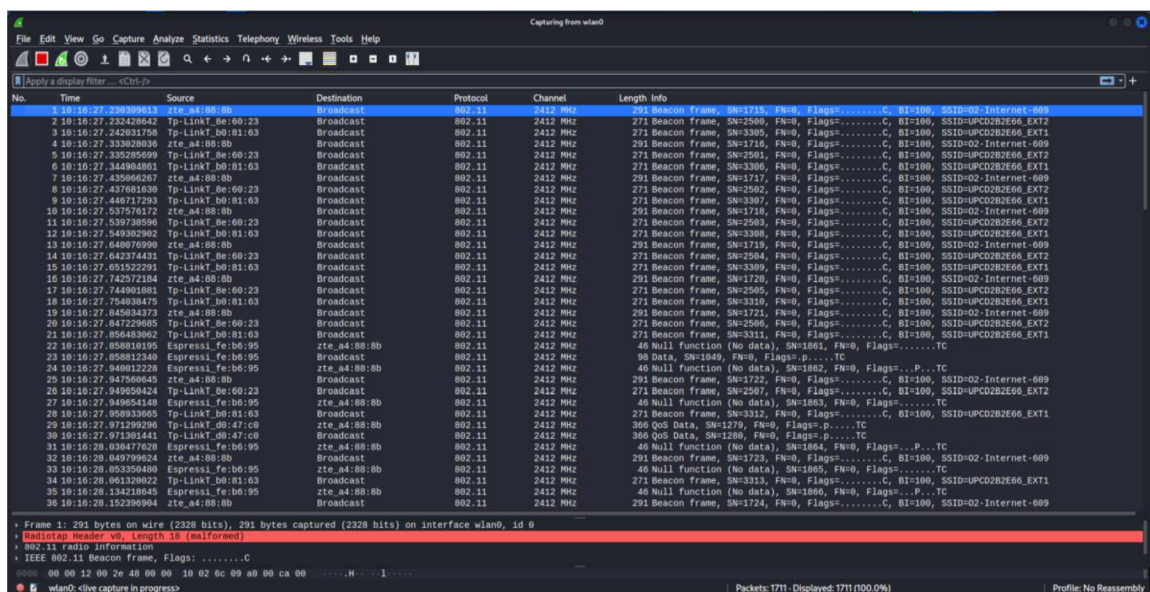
Capturing from wlan0

File Edit View Go Capture Analyze Statistics Telephony Wireless Tools Help

Apply a display filter ... <Ctrl-/>

| No. | Time | Source | Destination | Protocol | Channel | Length | Info |
|---|---|---|---|---|---|---|---|
| 1 | 10:16:27.230309613 | zte_a4:88:8b | Broadcast | 802.11 | 2412 MHz | 291 | Beacon frame, SN=1715, FN=0, Flags=........C, BI=100, SSID=O2-Internet-609 |
| 2 | 10:16:27.232428642 | Tp-LinkT_8e:60:23 | Broadcast | 802.11 | 2412 MHz | 271 | Beacon frame, SN=2500, FN=0, Flags=........C, BI=100, SSID=UPCD2B2E66_EXT2 |
| 3 | 10:16:27.242031758 | Tp-LinkT_b0:81:63 | Broadcast | 802.11 | 2412 MHz | 271 | Beacon frame, SN=3305, FN=0, Flags=........C, BI=100, SSID=UPCD2B2E66_EXT1 |
| 4 | 10:16:27.333028036 | zte_a4:88:8b | Broadcast | 802.11 | 2412 MHz | 291 | Beacon frame, SN=1716, FN=0, Flags=........C, BI=100, SSID=O2-Internet-609 |
| 5 | 10:16:27.335285699 | Tp-LinkT_8e:60:23 | Broadcast | 802.11 | 2412 MHz | 271 | Beacon frame, SN=2501, FN=0, Flags=........C, BI=100, SSID=UPCD2B2E66_EXT2 |
| 6 | 10:16:27.344904861 | Tp-LinkT_b0:81:63 | Broadcast | 802.11 | 2412 MHz | 271 | Beacon frame, SN=3306, FN=0, Flags=........C, BI=100, SSID=UPCD2B2E66_EXT1 |
| 7 | 10:16:27.435066267 | zte_a4:88:8b | Broadcast | 802.11 | 2412 MHz | 291 | Beacon frame, SN=1717, FN=0, Flags=........C, BI=100, SSID=O2-Internet-609 |
| 8 | 10:16:27.437681630 | Tp-LinkT_8e:60:23 | Broadcast | 802.11 | 2412 MHz | 271 | Beacon frame, SN=2502, FN=0, Flags=........C, BI=100, SSID=UPCD2B2E66_EXT2 |
| 9 | 10:16:27.446717293 | Tp-LinkT_b0:81:63 | Broadcast | 802.11 | 2412 MHz | 271 | Beacon frame, SN=3307, FN=0, Flags=........C, BI=100, SSID=UPCD2B2E66_EXT1 |
| 10 | 10:16:27.537576172 | zte_a4:88:8b | Broadcast | 802.11 | 2412 MHz | 291 | Beacon frame, SN=1718, FN=0, Flags=........C, BI=100, SSID=O2-Internet-609 |
| 11 | 10:16:27.539738596 | Tp-LinkT_8e:60:23 | Broadcast | 802.11 | 2412 MHz | 271 | Beacon frame, SN=2503, FN=0, Flags=........C, BI=100, SSID=UPCD2B2E66_EXT2 |
| 12 | 10:16:27.549302902 | Tp-LinkT_b0:81:63 | Broadcast | 802.11 | 2412 MHz | 271 | Beacon frame, SN=3308, FN=0, Flags=........C, BI=100, SSID=UPCD2B2E66_EXT1 |
| 13 | 10:16:27.640076990 | zte_a4:88:8b | Broadcast | 802.11 | 2412 MHz | 291 | Beacon frame, SN=1719, FN=0, Flags=........C, BI=100, SSID=O2-Internet-609 |
| 14 | 10:16:27.642374431 | Tp-LinkT_8e:60:23 | Broadcast | 802.11 | 2412 MHz | 271 | Beacon frame, SN=2504, FN=0, Flags=........C, BI=100, SSID=UPCD2B2E66_EXT2 |
| 15 | 10:16:27.651522291 | Tp-LinkT_b0:81:63 | Broadcast | 802.11 | 2412 MHz | 271 | Beacon frame, SN=3309, FN=0, Flags=........C, BI=100, SSID=UPCD2B2E66_EXT1 |
| 16 | 10:16:27.742572184 | zte_a4:88:8b | Broadcast | 802.11 | 2412 MHz | 291 | Beacon frame, SN=1720, FN=0, Flags=........C, BI=100, SSID=O2-Internet-609 |
| 17 | 10:16:27.744901081 | Tp-LinkT_8e:60:23 | Broadcast | 802.11 | 2412 MHz | 271 | Beacon frame, SN=2505, FN=0, Flags=........C, BI=100, SSID=UPCD2B2E66_EXT2 |
| 18 | 10:16:27.754038475 | Tp-LinkT_b0:81:63 | Broadcast | 802.11 | 2412 MHz | 271 | Beacon frame, SN=3310, FN=0, Flags=........C, BI=100, SSID=UPCD2B2E66_EXT1 |
| 19 | 10:16:27.845034373 | zte_a4:88:8b | Broadcast | 802.11 | 2412 MHz | 291 | Beacon frame, SN=1721, FN=0, Flags=........C, BI=100, SSID=O2-Internet-609 |
| 20 | 10:16:27.847229685 | Tp-LinkT_8e:60:23 | Broadcast | 802.11 | 2412 MHz | 271 | Beacon frame, SN=2506, FN=0, Flags=........C, BI=100, SSID=UPCD2B2E66_EXT2 |
| 21 | 10:16:27.856483062 | Tp-LinkT_b0:81:63 | Broadcast | 802.11 | 2412 MHz | 271 | Beacon frame, SN=3311, FN=0, Flags=........C, BI=100, SSID=UPCD2B2E66_EXT1 |
| 22 | 10:16:27.858810195 | Espressi_fe:b6:95 | zte_a4:88:8b | 802.11 | 2412 MHz | 46 | Null function (No data), SN=1861, FN=0, Flags=.......TC |
| 23 | 10:16:27.858812340 | Espressi_fe:b6:95 | zte_a4:88:8b | 802.11 | 2412 MHz | 98 | Data, SN=1049, FN=0, Flags=.p.....TC |
| 24 | 10:16:27.940012228 | Espressi_fe:b6:95 | zte_a4:88:8b | 802.11 | 2412 MHz | 46 | Null function (No data), SN=1862, FN=0, Flags=...P...TC |
| 25 | 10:16:27.947560645 | zte_a4:88:8b | Broadcast | 802.11 | 2412 MHz | 291 | Beacon frame, SN=1722, FN=0, Flags=........C, BI=100, SSID=O2-Internet-609 |
| 26 | 10:16:27.949650424 | Tp-LinkT_8e:60:23 | Broadcast | 802.11 | 2412 MHz | 271 | Beacon frame, SN=2507, FN=0, Flags=........C, BI=100, SSID=UPCD2B2E66_EXT2 |
| 27 | 10:16:27.949654148 | Espressi_fe:b6:95 | zte_a4:88:8b | 802.11 | 2412 MHz | 46 | Null function (No data), SN=1863, FN=0, Flags=.......TC |
| 28 | 10:16:27.958933665 | Tp-LinkT_b0:81:63 | Broadcast | 802.11 | 2412 MHz | 271 | Beacon frame, SN=3312, FN=0, Flags=........C, BI=100, SSID=UPCD2B2E66_EXT1 |
| 29 | 10:16:27.971299296 | Tp-LinkT_d0:47:c0 | zte_a4:88:8b | 802.11 | 2412 MHz | 366 | QoS Data, SN=1279, FN=0, Flags=.p.....TC |
| 30 | 10:16:27.971301441 | Tp-LinkT_d0:47:c0 | Broadcast | 802.11 | 2412 MHz | 366 | QoS Data, SN=1280, FN=0, Flags=.p.....TC |
| 31 | 10:16:28.038477628 | Espressi_fe:b6:95 | zte_a4:88:8b | 802.11 | 2412 MHz | 46 | Null function (No data), SN=1864, FN=0, Flags=...P...TC |
| 32 | 10:16:28.049799624 | zte_a4:88:8b | Broadcast | 802.11 | 2412 MHz | 291 | Beacon frame, SN=1723, FN=0, Flags=........C, BI=100, SSID=O2-Internet-609 |
| 33 | 10:16:28.053350480 | Espressi_fe:b6:95 | zte_a4:88:8b | 802.11 | 2412 MHz | 46 | Null function (No data), SN=1865, FN=0, Flags=.......TC |
| 34 | 10:16:28.061320022 | Tp-LinkT_b0:81:63 | Broadcast | 802.11 | 2412 MHz | 271 | Beacon frame, SN=3313, FN=0, Flags=........C, BI=100, SSID=UPCD2B2E66_EXT1 |
| 35 | 10:16:28.134218645 | Espressi_fe:b6:95 | zte_a4:88:8b | 802.11 | 2412 MHz | 46 | Null function (No data), SN=1866, FN=0, Flags=...P...TC |
| 36 | 10:16:28.152396940 | zte_a4:88:8b | Broadcast | 802.11 | 2412 MHz | 291 | Beacon frame, SN=1724, FN=0, Flags=........C, BI=100, SSID=O2-Internet-609 |

Frame 1: 291 bytes on wire (2328 bits), 291 bytes captured (2328 bits) on interface wlan0, id 0
Radiotap Header v0, Length 18 (malformed)
802.11 radio information
IEEE 802.11 Beacon frame, Flags: ........C

0000 00 00 12 00 2e 48 00 00 10 02 6c 09 a0 00 ca 00 .....H....l.....

wlan0: <live capture in progress>
Packets: 1711 · Displayed: 1711 (100.0%)
Profile: No Reassembly